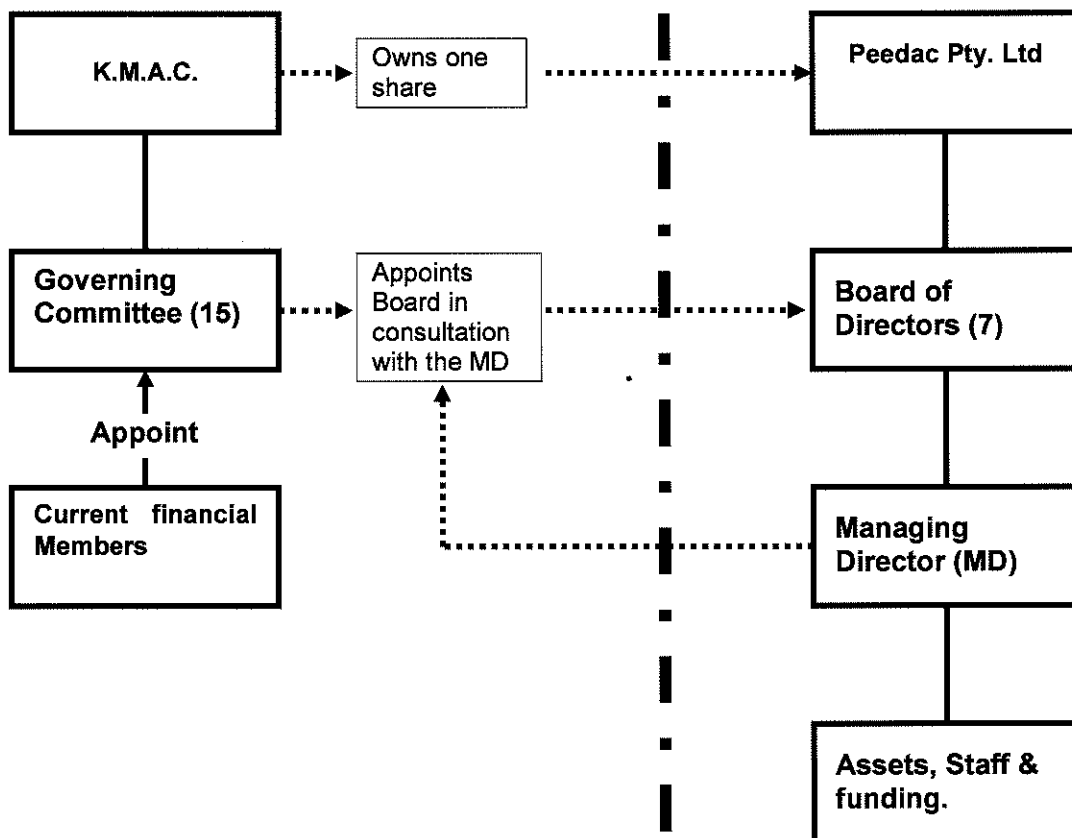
K.M.A.C.

Owns one share

Peedac Pty. Ltd

Governing Committee (15)

Appoints Board in consultation with the MD

Board of Directors (7)

Appoint

Current financial Members

Managing Director (MD)

Assets, Staff & funding.